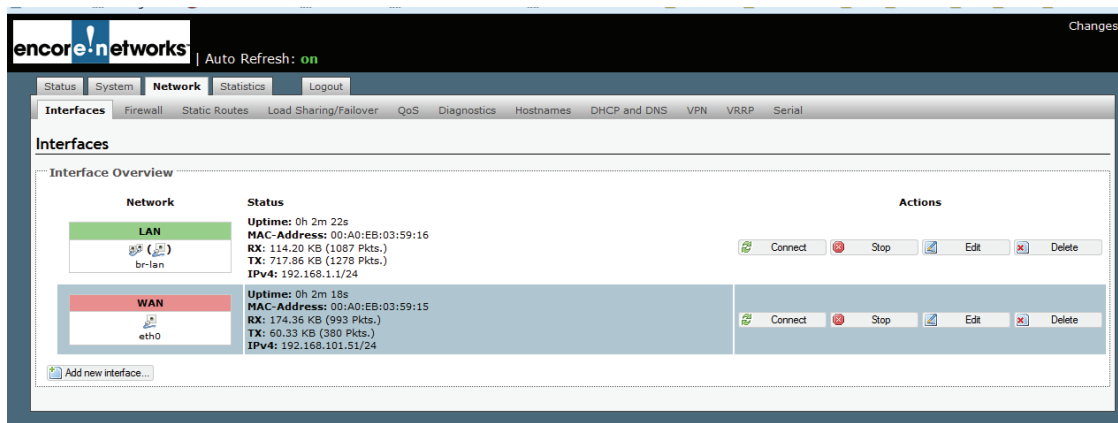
encore networks | Auto Refresh: on

Changes

Status System Network Statistics Logout

Interfaces Firewall Static Routes Load Sharing/Failover QoS Diagnostics Hostnames DHCP and DNS VPN VRRP Serial

Interfaces

Interface Overview

| Network | Status | Actions |
|---|---|---|
| LAN br-lan | **Uptime:** 0h 2m 22s **MAC-Address:** 00:A0:EB:03:59:16 **RX:** 114.20 KB (1087 Pkts.) **TX:** 717.86 KB (1278 Pkts.) **IPv4:** 192.168.1.1/24 | Connect Stop Edit Delete |
| WAN eth0 | **Uptime:** 0h 2m 18s **MAC-Address:** 00:A0:EB:03:59:15 **RX:** 174.36 KB (993 Pkts.) **TX:** 60.33 KB (380 Pkts.) **IPv4:** 192.168.101.51/24 | Connect Stop Edit Delete |

Add new interface...